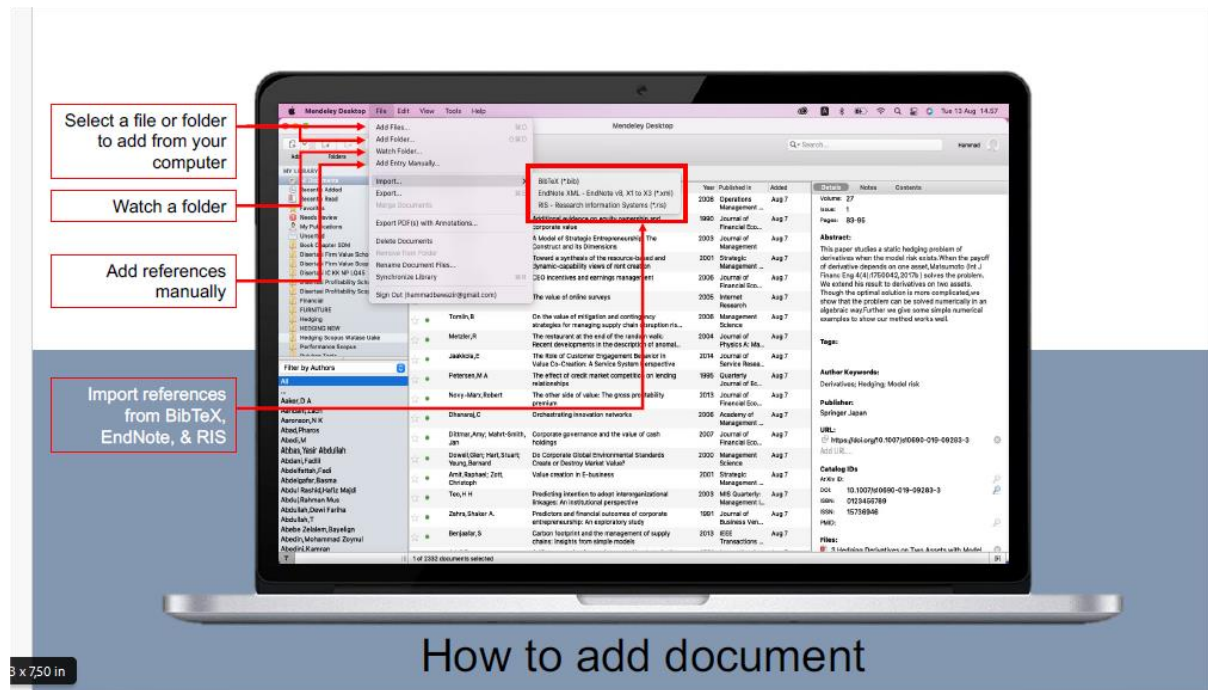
Select a file or folder to add from your computer

Watch a folder

Add references manually

Import references from BibTeX, EndNote, & RIS

Mendeley Desktop File Edit View Tools Help

Tue 13 Aug 14.07

Mendeley Desktop

Add Files...
Add Folder...
Watch Folder...
Add Entry Manually...
Import...
Export...
Merge Documents
Export PDF(s) with Annotations...
Delete Documents
Remove from Folder
Rename Document Files...
Synchronize Library
Sign Out (hemmadbawazir@gmail.com)

BibTeX (*.bib)
EndNote XML - EndNote v8, X1 to X3 (*.xml)
RIS - Research Information Systems (*.ris)

Year Published In Added

Details Notes Contents

Volume: 27
Issue: 1
Pages: 83-95

Abstract:
This paper studies a static hedging problem of derivatives when the model risk exists.When the payoff of derivative depends on one asset, Matsumoto (Int J Financ Eng 4(4):1750042, 2017b ) solves the problem. We extend his result to derivatives on two assets. Though the optimal solution is more complicated,we show that the problem can be solved numerically in an algebraic way.Further we give some simple numerical examples to show our method works well.

Tags:

Author Keywords:
Derivatives; Hedging; Model risk

Publisher:
Springer Japan

URL:
https://doi.org/10.1007/s10690-019-09283-3

Catalog IDs
DOI: 10.1007/s10690-019-09283-3
ISSN: 15736946

Files:

Filter by Authors
All
Aaker,D A
Aaronson,N K
Abed,Pharox
Abedi,M
Abbas,Yasir Abdullah
Abdelgafar,Basma
Abdullah,T
Abebe Zebiem,Bayeligan

1 of 2392 documents selected

How to add document

3 x 7,50 in